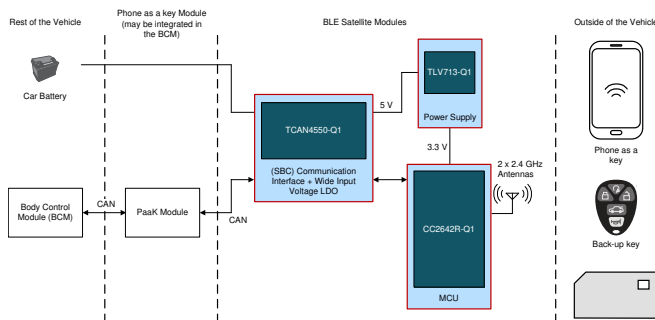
Rest of the Vehicle

Phone as a key Module (may be integrated in the BCM)

BLE Satellite Modules

Outside of the Vehicle

Car Battery

TLV713-Q1

Power Supply

5 V

TCAN4550-Q1

(SBC) Communication Interface + Wide Input Voltage LDO

3.3 V

2 x 2.4 GHz Antennas

Phone as a key

Body Control Module (BCM)

CAN

PaaK Module

CAN

CC2642R-Q1

MCU

Back-up key